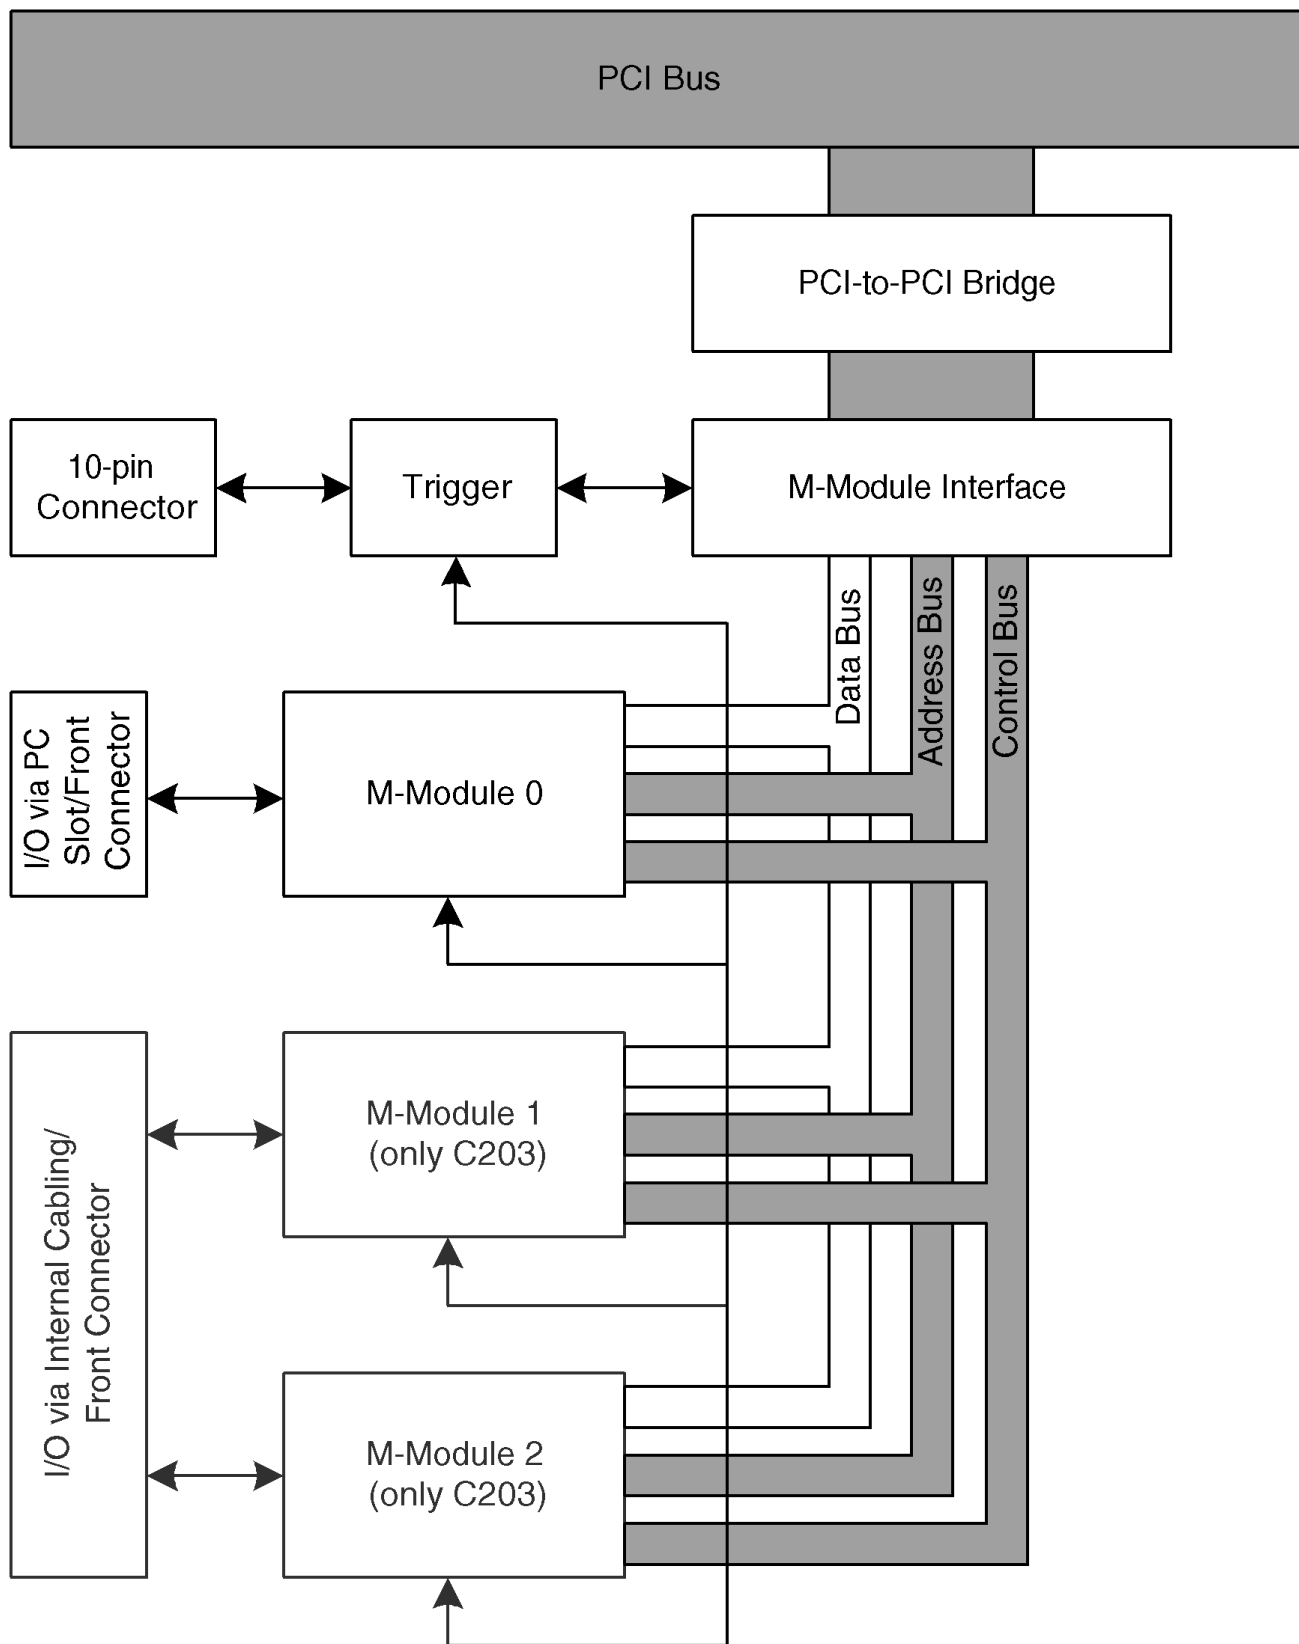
PCI Bus

PCI-to-PCI Bridge

10-pin Connector

Trigger

M-Module Interface

Data Bus

Address Bus

Control Bus

I/O via PC Slot/Front Connector

M-Module 0

I/O via Internal Cabling/ Front Connector

M-Module 1 (only C203)

M-Module 2 (only C203)